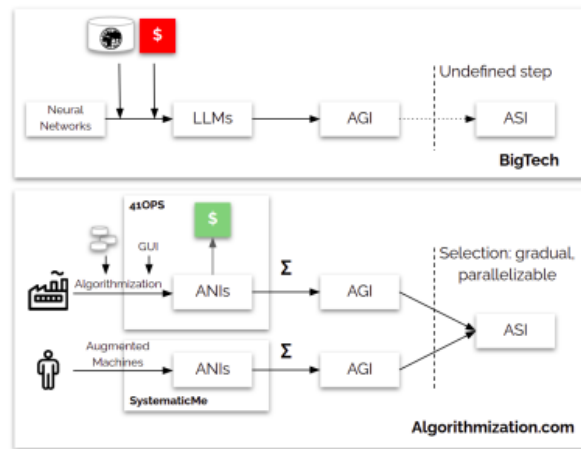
$

Neural Networks

LLMs

AGI

Undefined step

ASI

BigTech

41OPS

$

GUI

Algorithmization

ANIs

Σ

AGI

Selection: gradual, parallelizable

ASI

Augmented Machines

ANIs

Σ

AGI

SystematicMe

Algorithmization.com